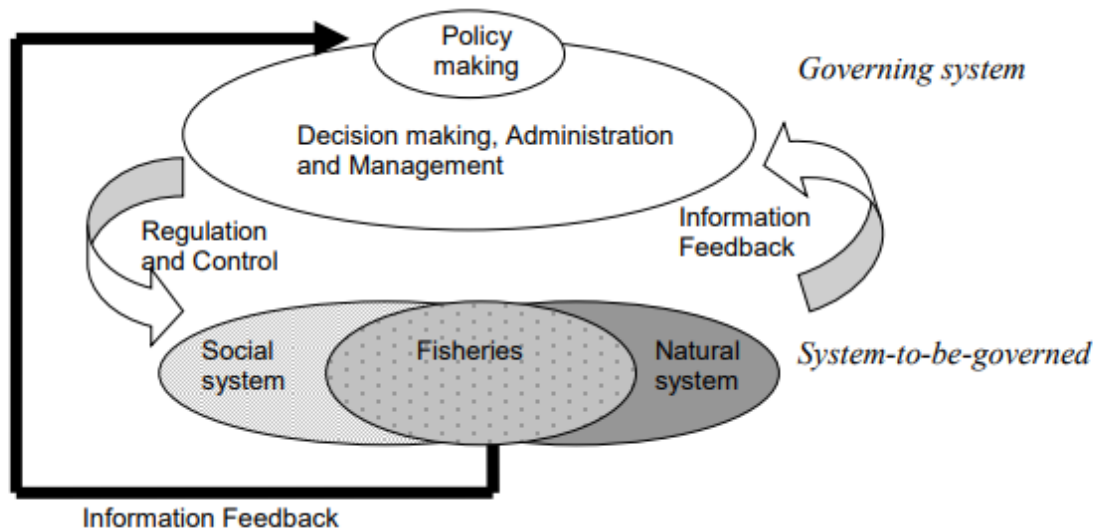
Policy making

Governing system

Decision making, Administration and Management

Regulation and Control

Information Feedback

Social system

Fisheries

Natural system

System-to-be-governed

Information Feedback